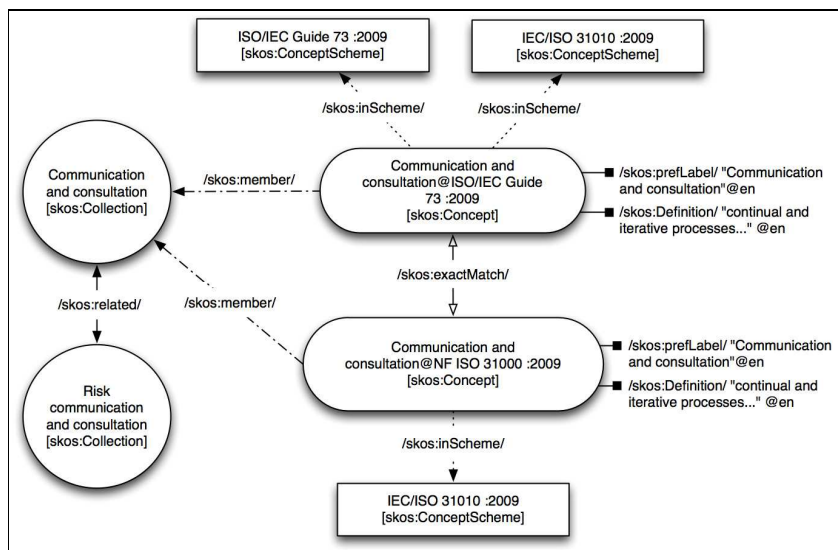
ISO/IEC Guide 73 :2009
[skos:ConceptScheme]

IEC/ISO 31010 :2009
[skos:ConceptScheme]

/skos:inScheme/

/skos:inScheme/

Communication and consultation [skos:Collection]

/skos:member/

Communication and consultation@ISO/IEC Guide 73 :2009
[skos:Concept]

/skos:prefLabel/ "Communication and consultation"@en

/skos:Definition/ "continual and iterative processes..." @en

/skos:exactMatch/

/skos:member/

/skos:related/

Communication and consultation@NF ISO 31000 :2009
[skos:Concept]

/skos:prefLabel/ "Communication and consultation"@en

/skos:Definition/ "continual and iterative processes..." @en

Risk communication and consultation [skos:Collection]

/skos:inScheme/

IEC/ISO 31010 :2009
[skos:ConceptScheme]